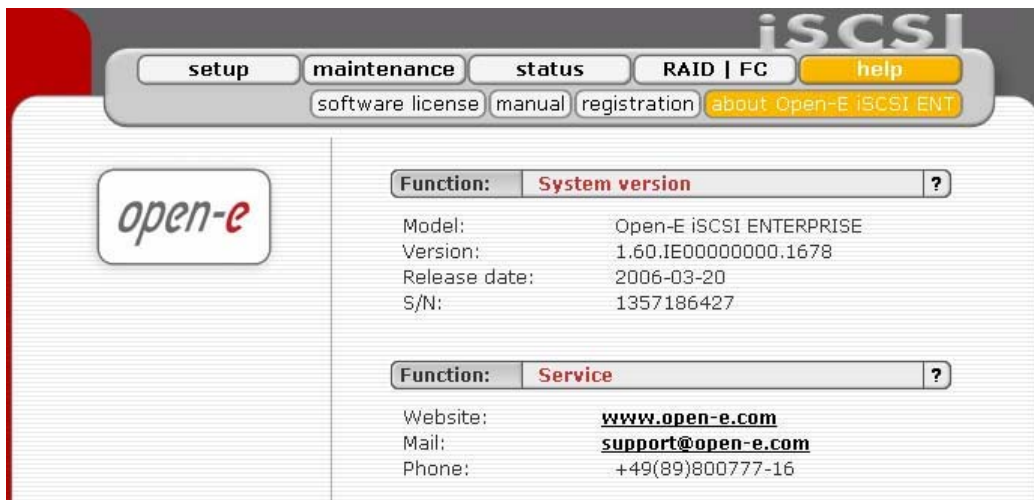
iSCSI

setup | maintenance | status | RAID | FC | help

software license | manual | registration | about Open-E iSCSI ENT

open-e

Function: System version ?

Model: Open-E iSCSI ENTERPRISE
Version: 1.60.IE00000000.1678
Release date: 2006-03-20
S/N: 1357186427

Function: Service ?

Website: www.open-e.com
Mail: support@open-e.com
Phone: +49(89)800777-16